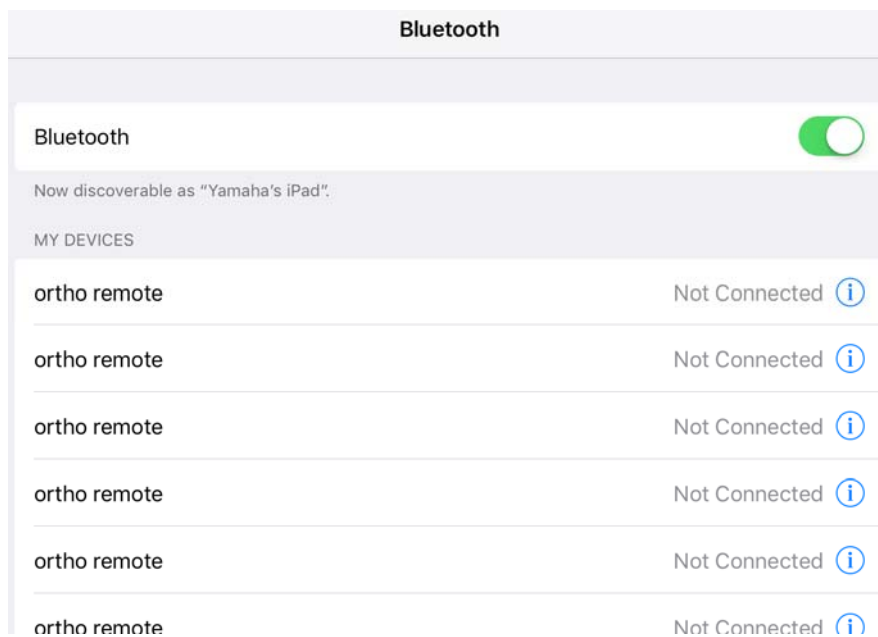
Bluetooth

Bluetooth

Now discoverable as "Yamaha's iPad".

MY DEVICES

ortho remote Not Connected

ortho remote Not Connected

ortho remote Not Connected

ortho remote Not Connected

ortho remote Not Connected

ortho remote Not Connected